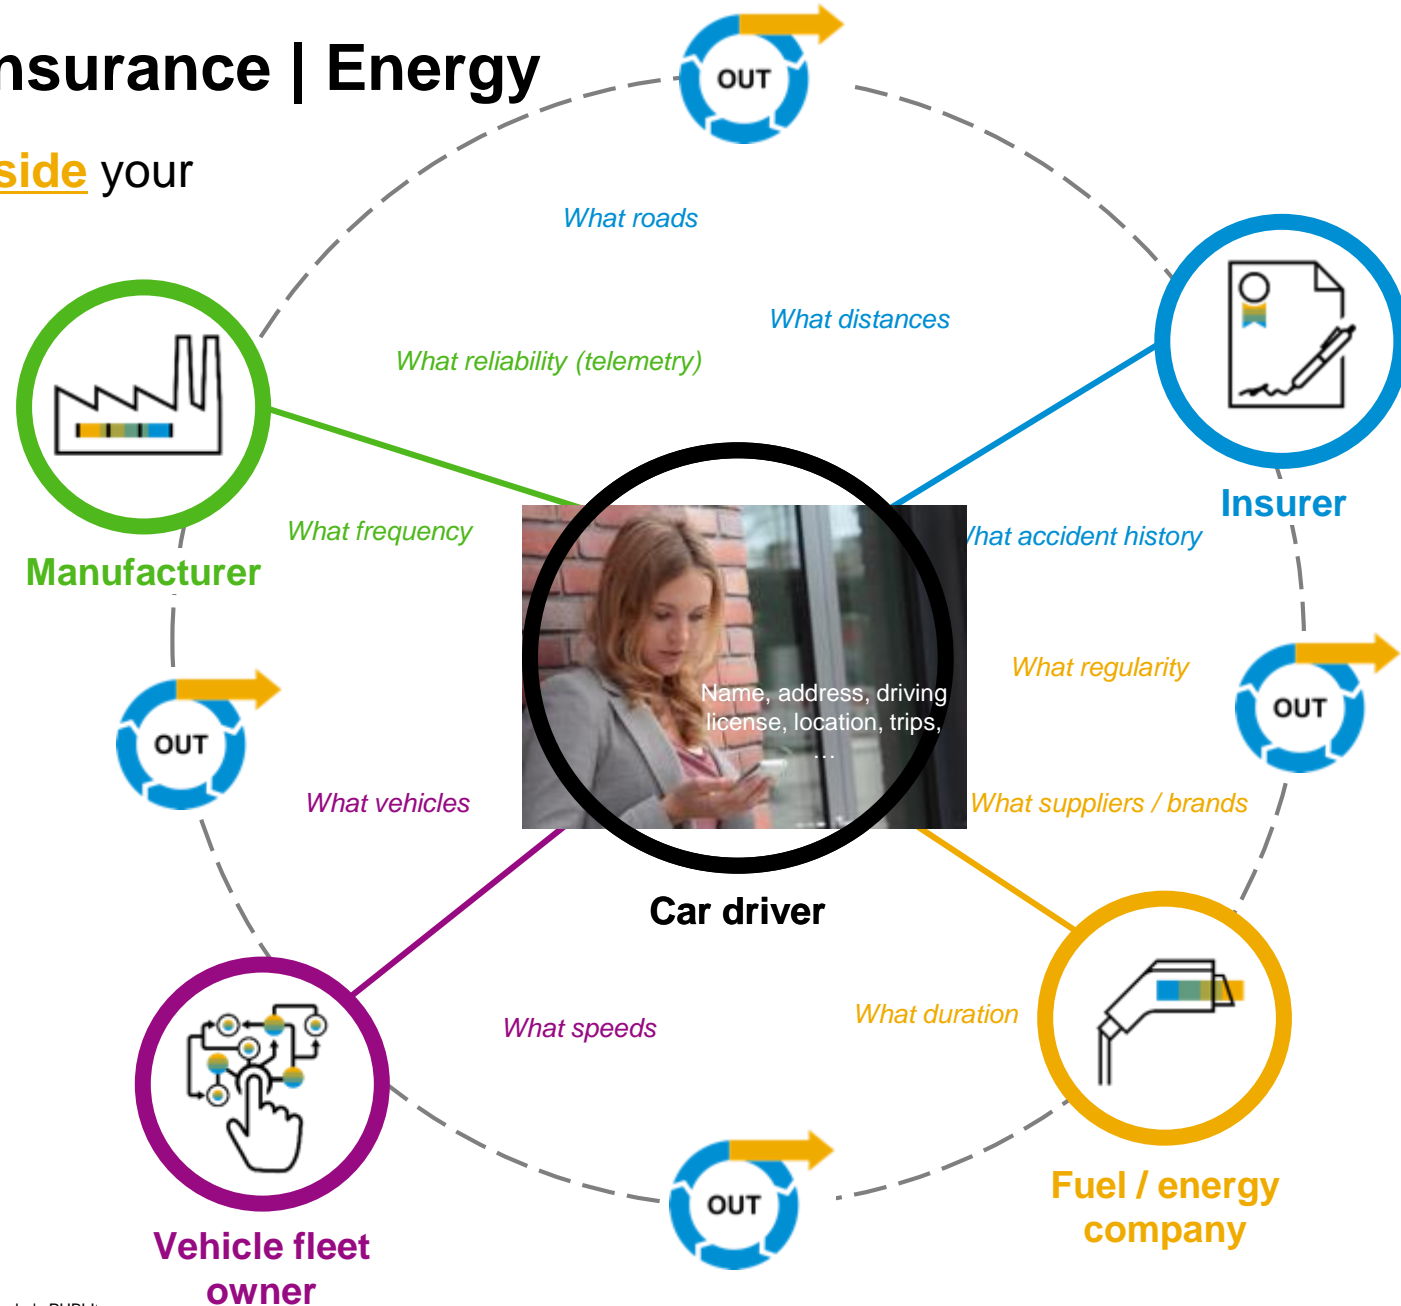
nsurance | Energy

side your

OUT

What roads

What distances

What reliability (telemetry)

Manufacturer

Insurer

What frequency

/hat accident history

What regularity

Name, address, driving license, location, trips, ...

OUT

OUT

What vehicles

What suppliers / brands

Car driver

What speeds

What duration

Vehicle fleet owner

OUT

Fuel / energy company